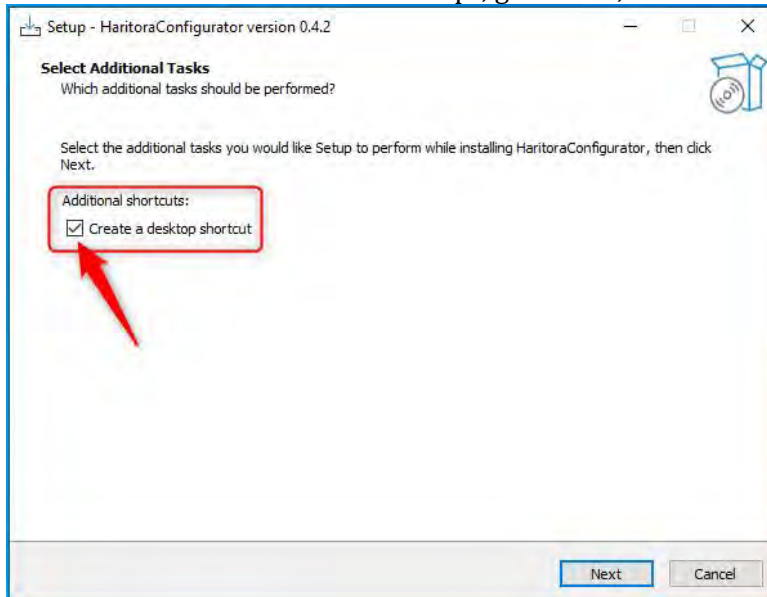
Setup - HaritoraConfigurator version 0.4.2

Select Additional Tasks
Which additional tasks should be performed?

Select the additional tasks you would like Setup to perform while installing HaritoraConfigurator, then click Next.

Additional shortcuts:
Create a desktop shortcut

Next
Cancel